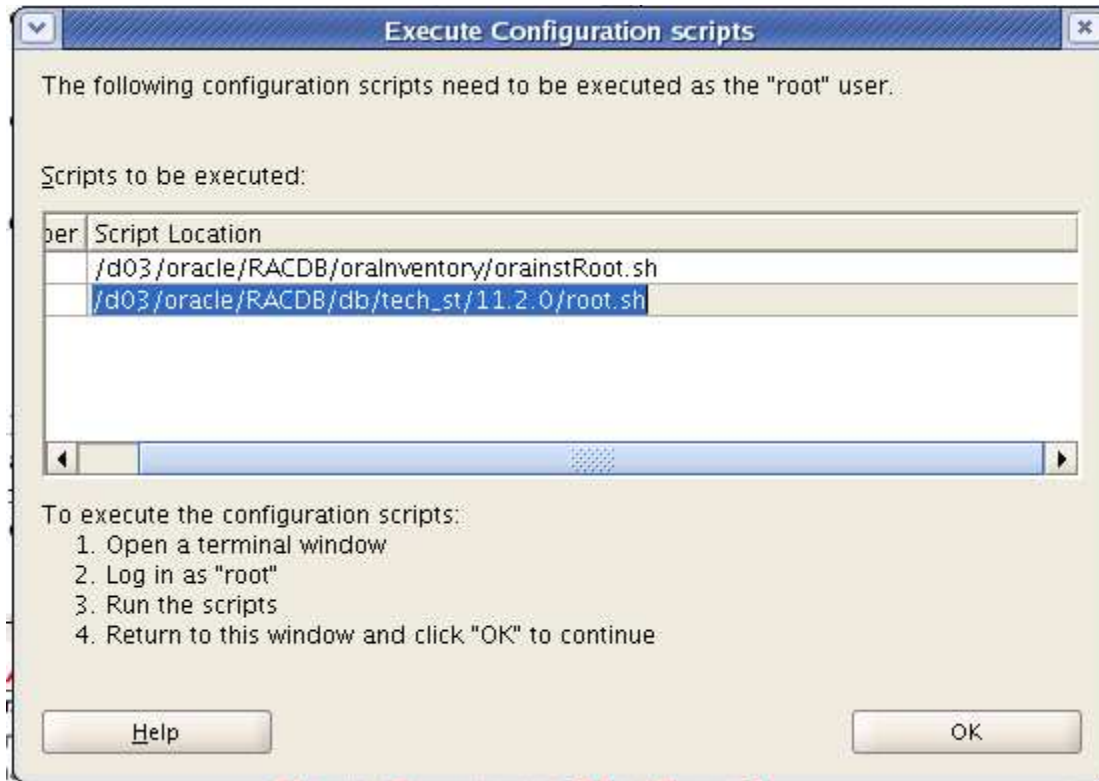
Execute Configuration scripts

The following configuration scripts need to be executed as the "root" user.

Scripts to be executed:

| ber | Script Location |
|---|---|
| | /d03/oracle/RACDB/oraInventory/orainstRoot.sh |
| | /d03/oracle/RACDB/db/tech_st/11.2.0/root.sh |

To execute the configuration scripts:
1. Open a terminal window
2. Log in as "root"
3. Run the scripts
4. Return to this window and click "OK" to continue

Help

OK